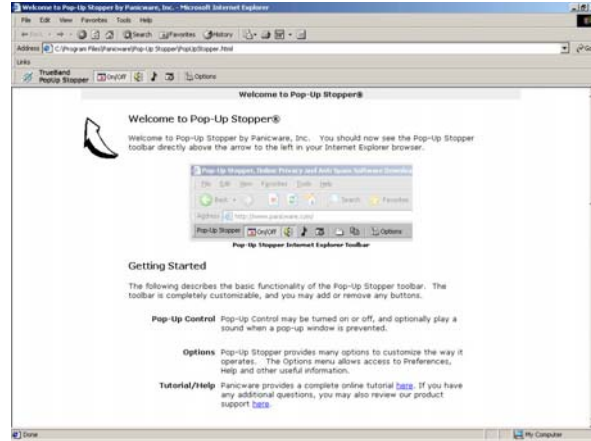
Welcome to Pop-Up Stopper by Panicware, Inc. - Microsoft Internet Explorer

File Edit View Favorites Tools Help

Back Search Favorites History

Address C:\Program Files\Panicware\Pop-Up Stopper\PopUpStopper.html

Links

TrueBand PopUp Stopper On/Off Options

Welcome to Pop-Up Stopper®

Welcome to Pop-Up Stopper®

Welcome to Pop-Up Stopper by Panicware, Inc. You should now see the Pop-Up Stopper toolbar directly above the arrow to the left in your Internet Explorer browser.

Pop-Up Stopper, Online Privacy and Anti-Spam Software Downlo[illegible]

File Edit View Favorites Tools Help

Back Search Favorites

Address http://www.panicware.com/

Pop-Up Stopper On/Off Options

Pop-Up Stopper Internet Explorer Toolbar

Getting Started

The following describes the basic functionality of the Pop-Up Stopper toolbar. The toolbar is completely customizable, and you may add or remove any buttons.

Pop-Up Control Pop-Up Control may be turned on or off, and optionally play a sound when a pop-up window is prevented.

Options Pop-Up Stopper provides many options to customize the way it operates. The Options menu allows access to Preferences, Help and other useful information.

Tutorial/Help Panicware provides a complete online tutorial here. If you have any additional questions, you may also review our product support here.

Done

My Computer